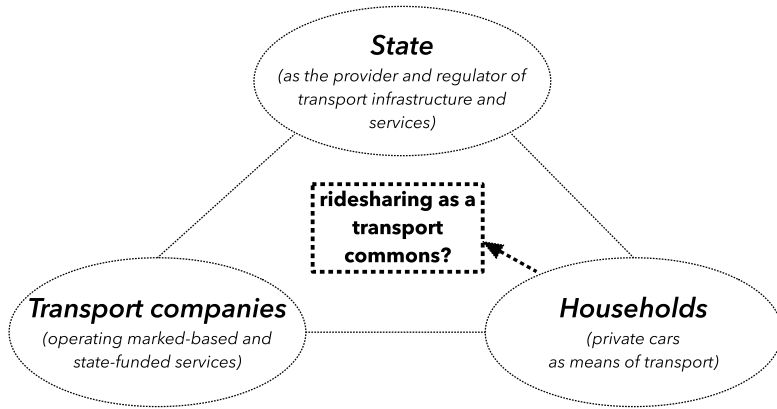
State
(as the provider and regulator of transport infrastructure and services)

ridesharing as a transport commons?

Transport companies
(operating marked-based and state-funded services)

Households
(private cars as means of transport)